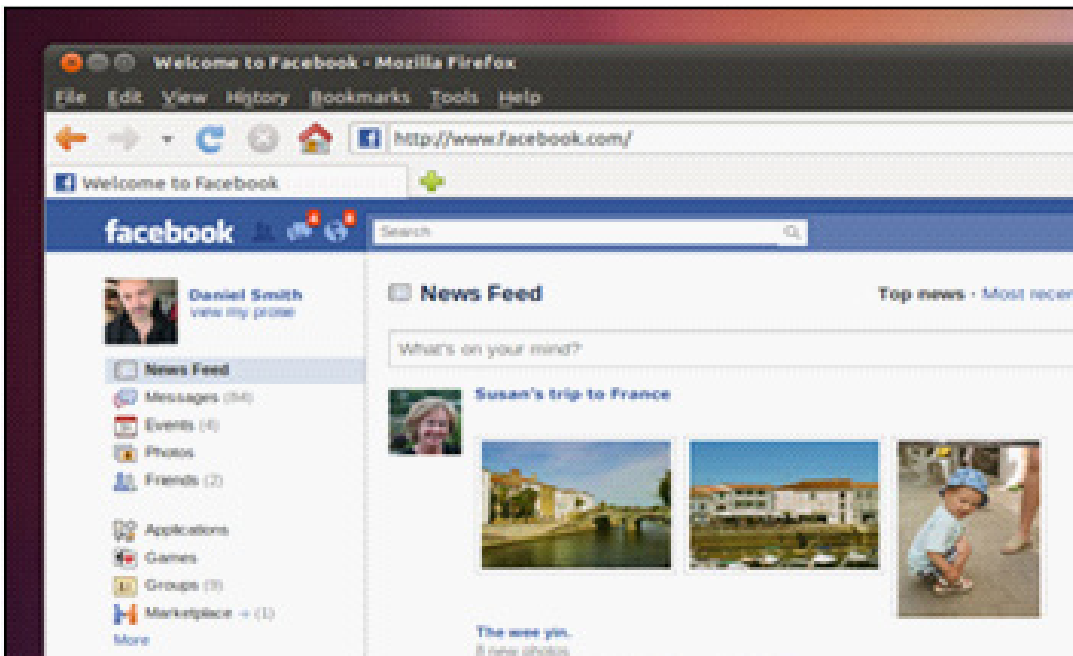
Welcome to Facebook - Mozilla Firefox

File Edit View History Bookmarks Tools Help

http://www.facebook.com/

Welcome to Facebook

facebook

Search

Daniel Smith
View my profile

News Feed
Messages (54)
Events (4)
Photos
Friends (2)

Applications
Games
Groups (9)
Marketplace (1)
More

News Feed

Top news · Most recen

What's on your mind?

Susan's trip to France

The wee yin.
8 new photos